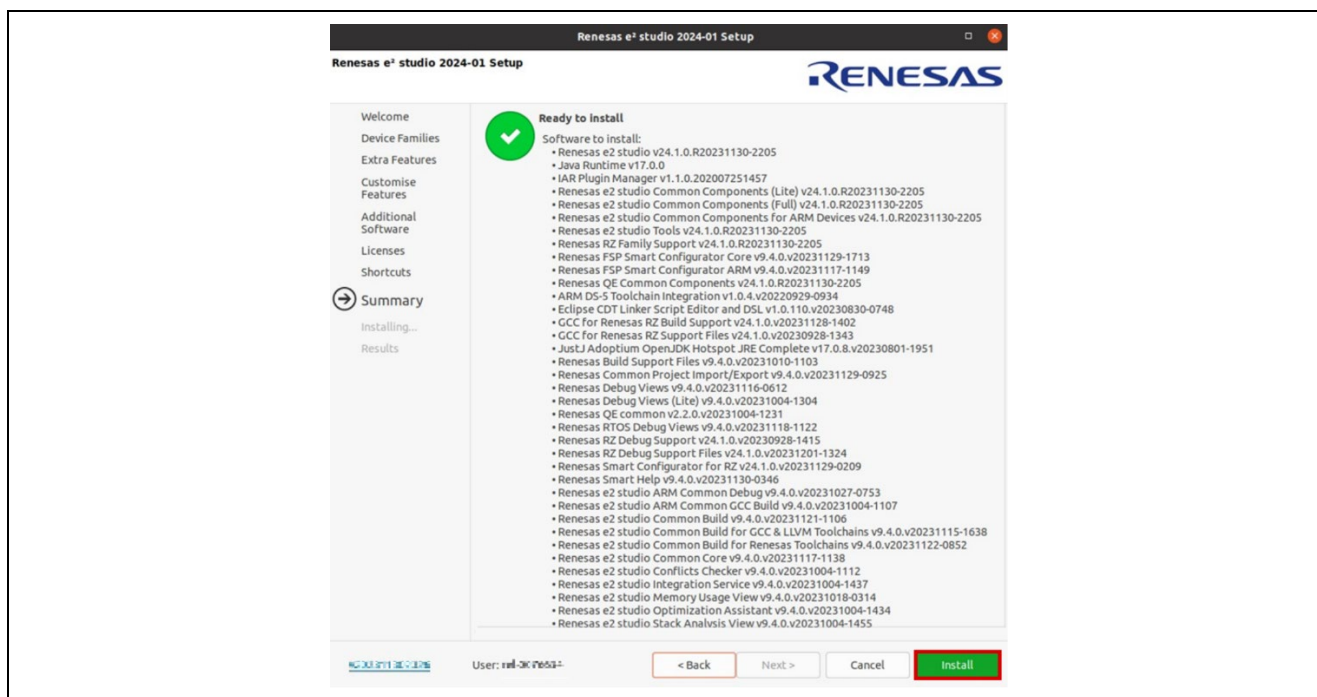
Renesas e² studio 2024-01 Setup

Renesas e² studio 2024-01 Setup

RENESAS

Welcome
Device Families
Extra Features
Customise Features
Additional Software
Licenses
Shortcuts
Summary
Installing...
Results

Ready to install
Software to install:
• Renesas e2 studio v24.1.0.R20231130-2205
• Java Runtime v17.0.0
• IAR Plugin Manager v1.1.0.202007251457
• Renesas e2 studio Common Components (Lite) v24.1.0.R20231130-2205
• Renesas e2 studio Common Components (Full) v24.1.0.R20231130-2205
• Renesas e2 studio Common Components for ARM Devices v24.1.0.R20231130-2205
• Renesas e2 studio Tools v24.1.0.R20231130-2205
• Renesas RZ Family Support v24.1.0.R20231130-2205
• Renesas FSP Smart Configurator Core v9.4.0.v20231129-1713
• Renesas FSP Smart Configurator ARM v9.4.0.v20231117-1149
• Renesas QE Common Components v24.1.0.R20231130-2205
• ARM DS-5 Toolchain Integration v1.0.4.v20220929-0934
• Eclipse CDT Linker Script Editor and DSL v1.0.110.v20230830-0748
• GCC for Renesas RZ Build Support v24.1.0.v20231128-1402
• GCC for Renesas RZ Support Files v24.1.0.v20230928-1343
• JustJ Adoptium OpenJDK Hotspot JRE Complete v17.0.8.v20230801-1951
• Renesas Build Support Files v9.4.0.v20231010-1103
• Renesas Common Project Import/Export v9.4.0.v20231129-0925
• Renesas Debug Views v9.4.0.v20231116-0612
• Renesas Debug Views (Lite) v9.4.0.v20231004-1304
• Renesas QE common v2.2.0.v20231004-1231
• Renesas RTOS Debug Views v9.4.0.v20231118-1122
• Renesas RZ Debug Support v24.1.0.v20230928-1415
• Renesas RZ Debug Support Files v24.1.0.v20231201-1324
• Renesas Smart Configurator for RZ v24.1.0.v20231129-0209
• Renesas Smart Help v9.4.0.v20231130-0346
• Renesas e2 studio ARM Common Debug v9.4.0.v20231027-0753
• Renesas e2 studio ARM Common GCC Build v9.4.0.v20231004-1107
• Renesas e2 studio Common Build v9.4.0.v20231121-1106
• Renesas e2 studio Common Build for GCC & LLVM Toolchains v9.4.0.v20231115-1638
• Renesas e2 studio Common Build for Renesas Toolchains v9.4.0.v20231122-0852
• Renesas e2 studio Common Core v9.4.0.v20231117-1138
• Renesas e2 studio Conflicts Checker v9.4.0.v20231004-1112
• Renesas e2 studio Integration Service v9.4.0.v20231004-1437
• Renesas e2 studio Memory Usage View v9.4.0.v20231018-0314
• Renesas e2 studio Optimization Assistant v9.4.0.v20231004-1434
• Renesas e2 studio Stack Analysis View v9.4.0.v20231004-1455

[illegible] User: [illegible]

< Back Next > Cancel Install